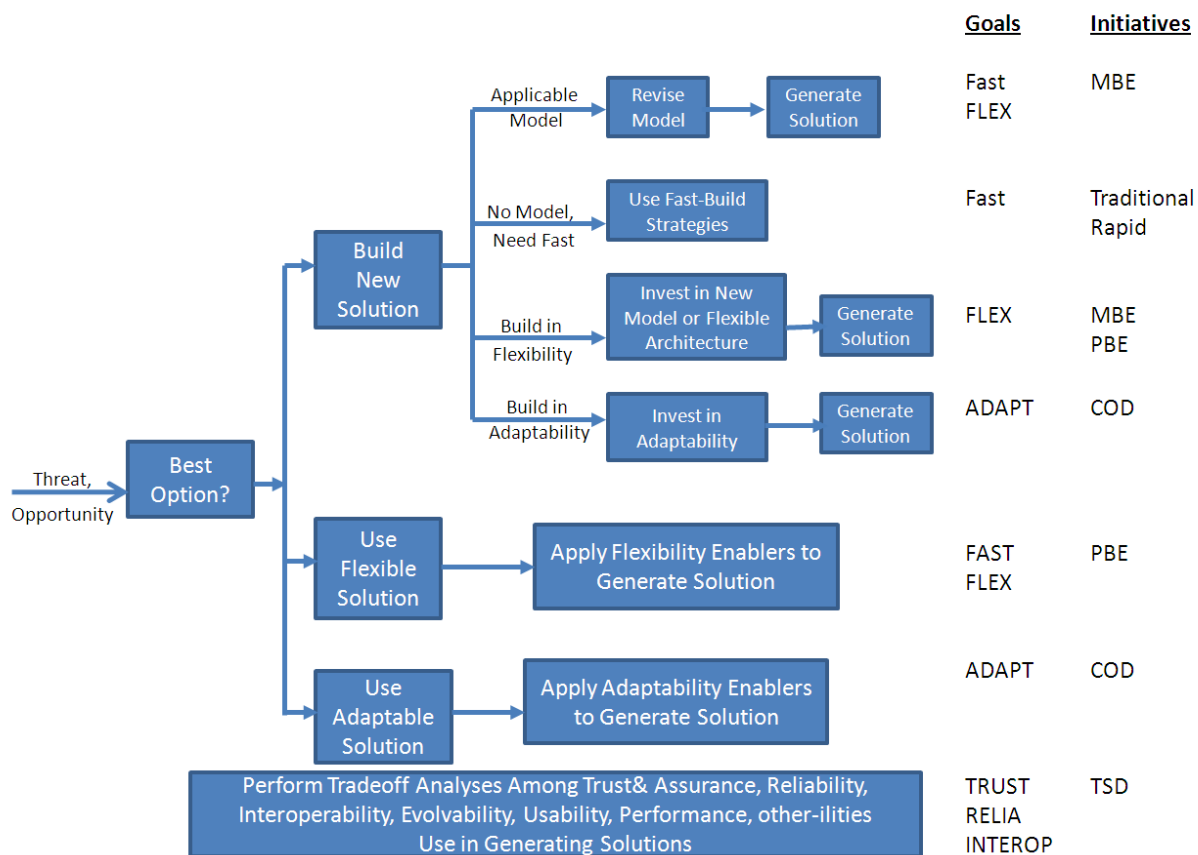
Goals Initiatives

Threat, Opportunity

Best Option?

Build New Solution

Applicable Model

Revise Model

Generate Solution

Fast FLEX MBE

No Model, Need Fast

Use Fast-Build Strategies

Fast Traditional Rapid

Build in Flexibility

Invest in New Model or Flexible Architecture

Generate Solution

FLEX MBE PBE

Build in Adaptability

Invest in Adaptability

Generate Solution

ADAPT COD

Use Flexible Solution

Apply Flexibility Enablers to Generate Solution

FAST FLEX PBE

Use Adaptable Solution

Apply Adaptability Enablers to Generate Solution

ADAPT COD

Perform Tradeoff Analyses Among Trust& Assurance, Reliability, Interoperability, Evolvability, Usability, Performance, other-ilities Use in Generating Solutions

TRUST RELIA INTEROP TSD